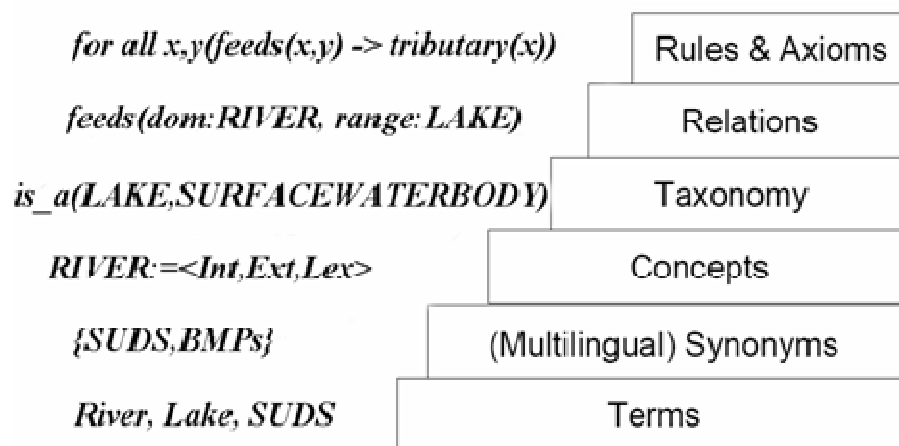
for all x,y(feeds(x,y) -> tributary(x))

Rules & Axioms

feeds(dom:RIVER, range:LAKE)

Relations

is_a(LAKE,SURFACEWATERBODY)

Taxonomy

RIVER:=<Int,Ext,Lex>

Concepts

{SUDS,BMPs}

(Multilingual) Synonyms

River, Lake, SUDS

Terms